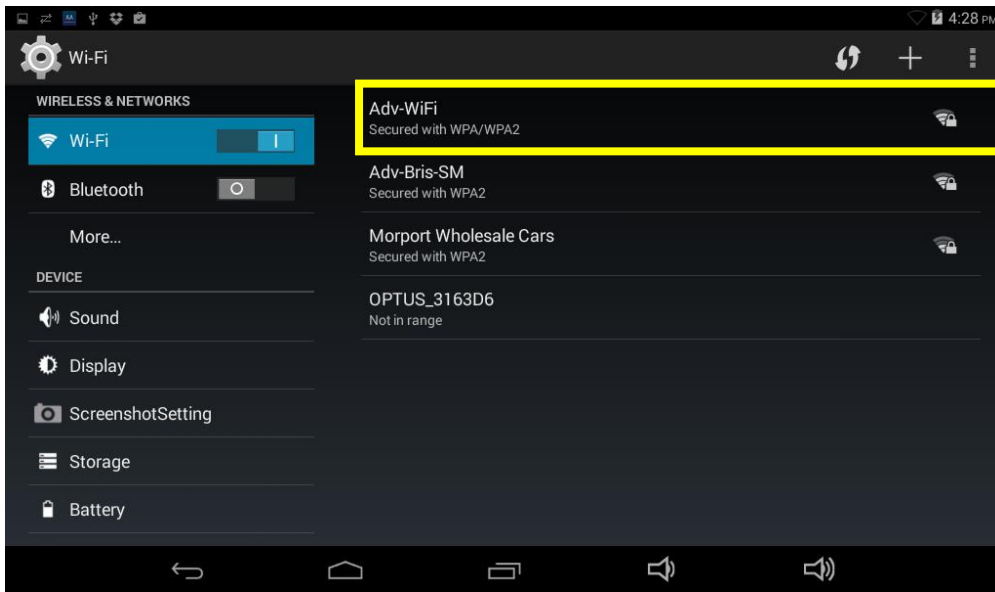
4:28 PM

Wi-Fi

WIRELESS & NETWORKS

Wi-Fi

Bluetooth

More...

DEVICE

Sound

Display

ScreenshotSetting

Storage

Battery

Adv-WiFi
Secured with WPA/WPA2

Adv-Bris-SM
Secured with WPA2

Morport Wholesale Cars
Secured with WPA2

OPTUS_3163D6
Not in range